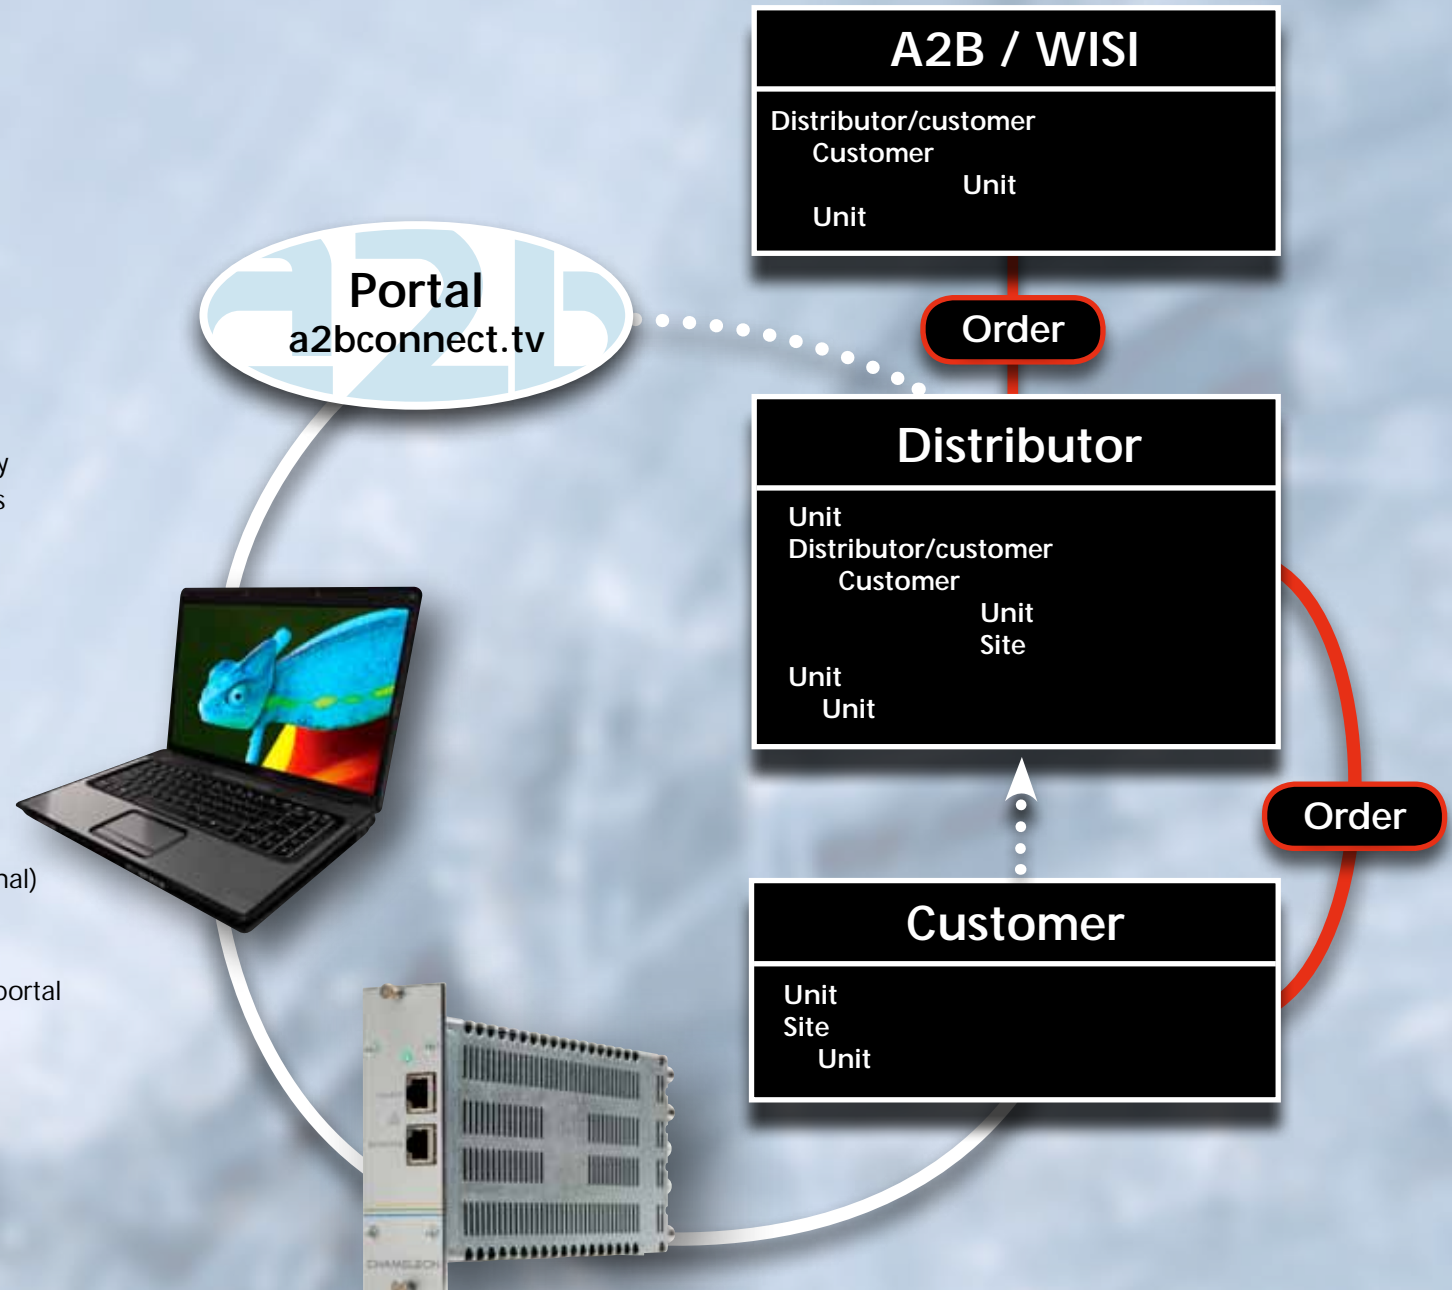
A2B / WISI

Distributor/customer
Customer
Unit
Unit

Portal
a2bconnect.tv

Order

Distributor

Unit
Distributor/customer
Customer
Unit
Site
Unit
Unit

y
s

Order

nal)

portal

Customer

Unit
Site
Unit